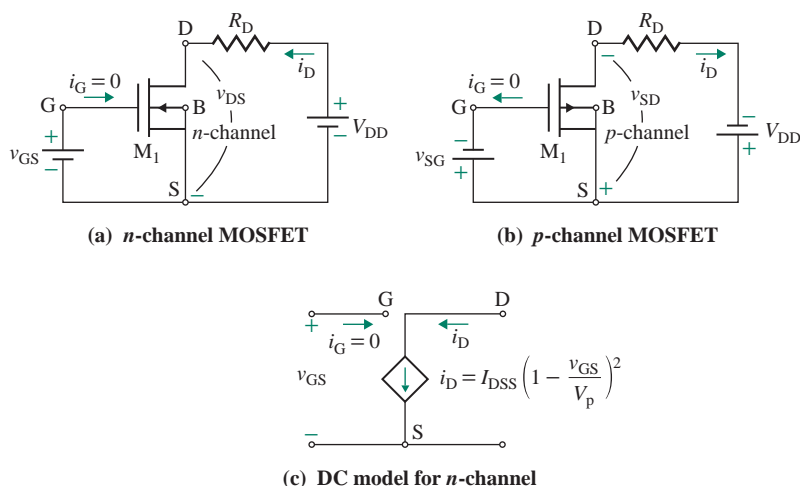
D $R_D$ $i_G = 0$ $i_D$ G B $v_{DS}$ + $V_{DD}$ − + $v_{GS}$ − $M_1$ $n$-channel S −

(a) $n$-channel MOSFET

D $R_D$ − $i_G = 0$ $i_D$ G B $v_{SD}$ − $V_{DD}$ + − $v_{SG}$ + $M_1$ $p$-channel S +

(b) $p$-channel MOSFET

G D + $i_G = 0$ $i_D$ $v_{GS}$ $i_D = I_{DSS}\left(1 - \frac{v_{GS}}{V_p}\right)^2$ − S

(c) DC model for $n$-channel